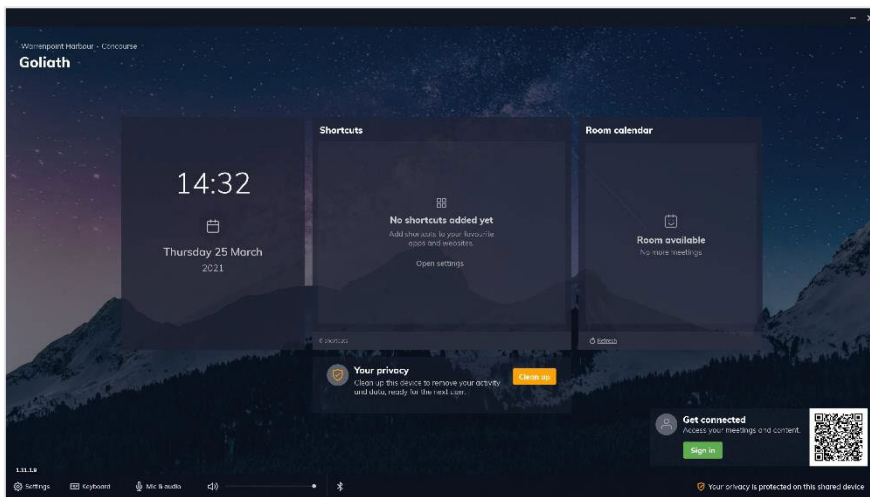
Warrenpoint Harbour - Concourse
Goliath

14:32

Thursday 25 March
2021

Shortcuts

No shortcuts added yet
Add shortcuts to your favourite apps and websites

Open settings

0 shortcuts

Room calendar

Room available
No more meetings

Refresh

Your privacy
Clean up this device to remove your activity and data, ready for the next user.

Clean up

Get connected
Access your meetings and content.

Sign in

1.11.1.0

Settings
Keyboard
Mic & audio

Your privacy is protected on this shared device